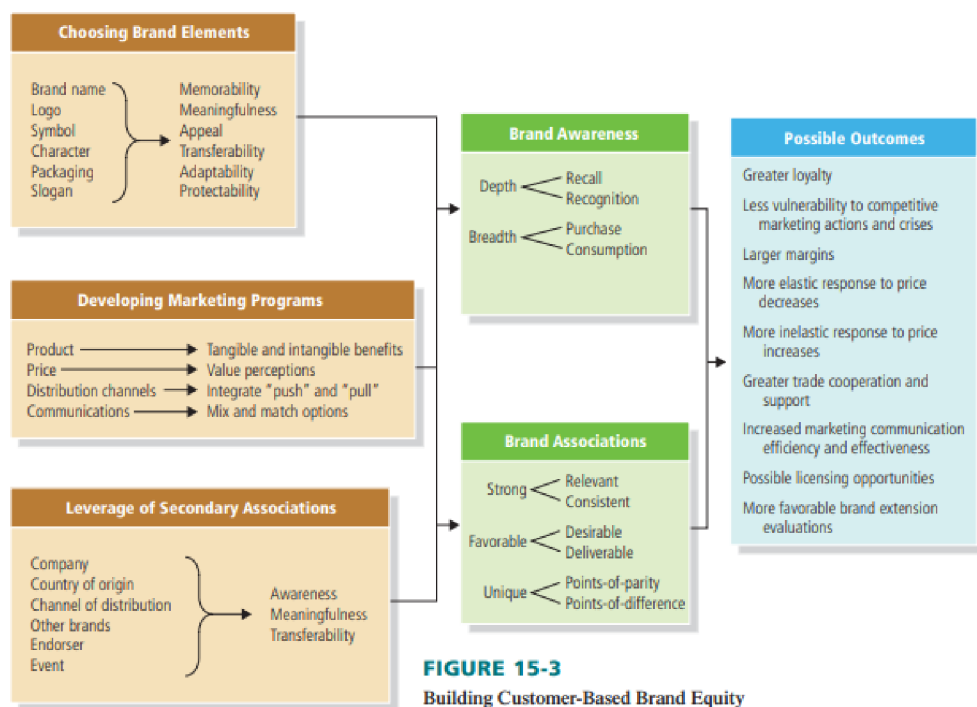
Choosing Brand Elements

Brand name
Logo
Symbol
Character
Packaging
Slogan

Memorability
Meaningfulness
Appeal
Transferability
Adaptability
Protectability

Developing Marketing Programs

Product → Tangible and intangible benefits
Price → Value perceptions
Distribution channels → Integrate "push" and "pull"
Communications → Mix and match options

Leverage of Secondary Associations

Company
Country of origin
Channel of distribution
Other brands
Endorser
Event

Awareness
Meaningfulness
Transferability

Brand Awareness

Depth
Recall
Recognition

Breadth
Purchase
Consumption

Brand Associations

Strong
Relevant
Consistent

Favorable
Desirable
Deliverable

Unique
Points-of-parity
Points-of-difference

Possible Outcomes

Greater loyalty
Less vulnerability to competitive marketing actions and crises
Larger margins
More elastic response to price decreases
More inelastic response to price increases
Greater trade cooperation and support
Increased marketing communication efficiency and effectiveness
Possible licensing opportunities
More favorable brand extension evaluations

FIGURE 15-3
Building Customer-Based Brand Equity